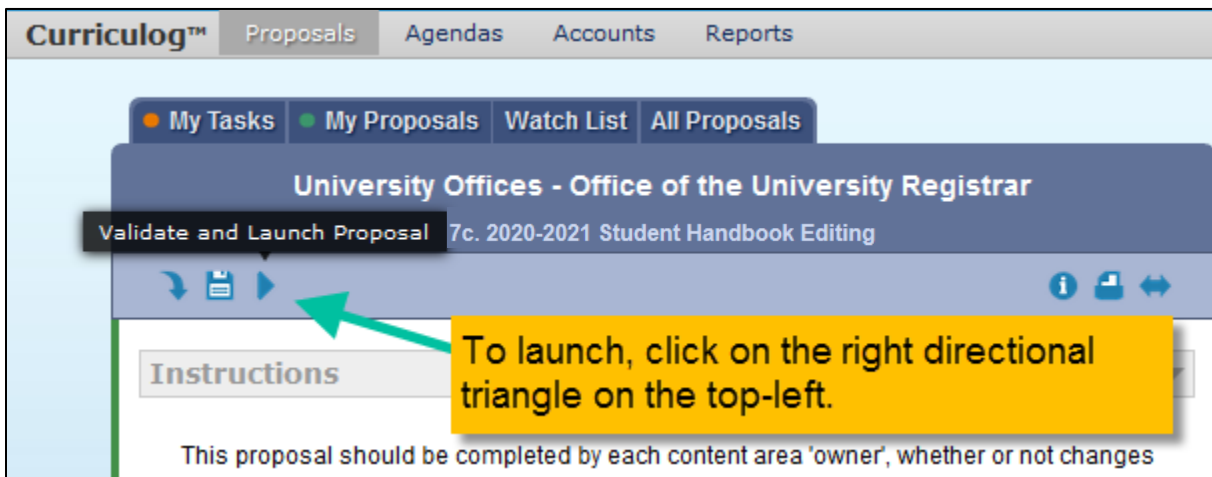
Curriculog™ Proposals Agendas Accounts Reports

My Tasks My Proposals Watch List All Proposals

University Offices - Office of the University Registrar

Validate and Launch Proposal 7c. 2020-2021 Student Handbook Editing

To launch, click on the right directional triangle on the top-left.

Instructions

This proposal should be completed by each content area 'owner', whether or not changes